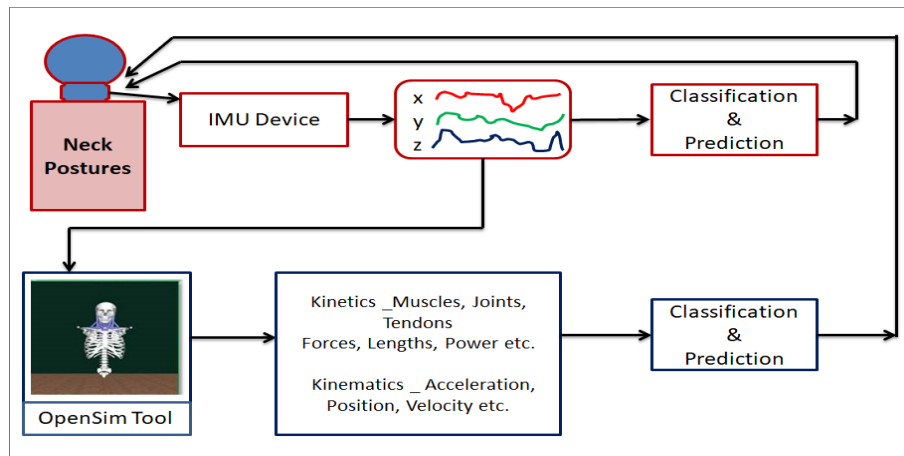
Neck Postures

IMU Device

x
y
z

Classification
&
Prediction

OpenSim Tool

Kinetics _Muscles, Joints, Tendons
Forces, Lengths, Power etc.

Kinematics _ Acceleration, Position, Velocity etc.

Classification
&
Prediction